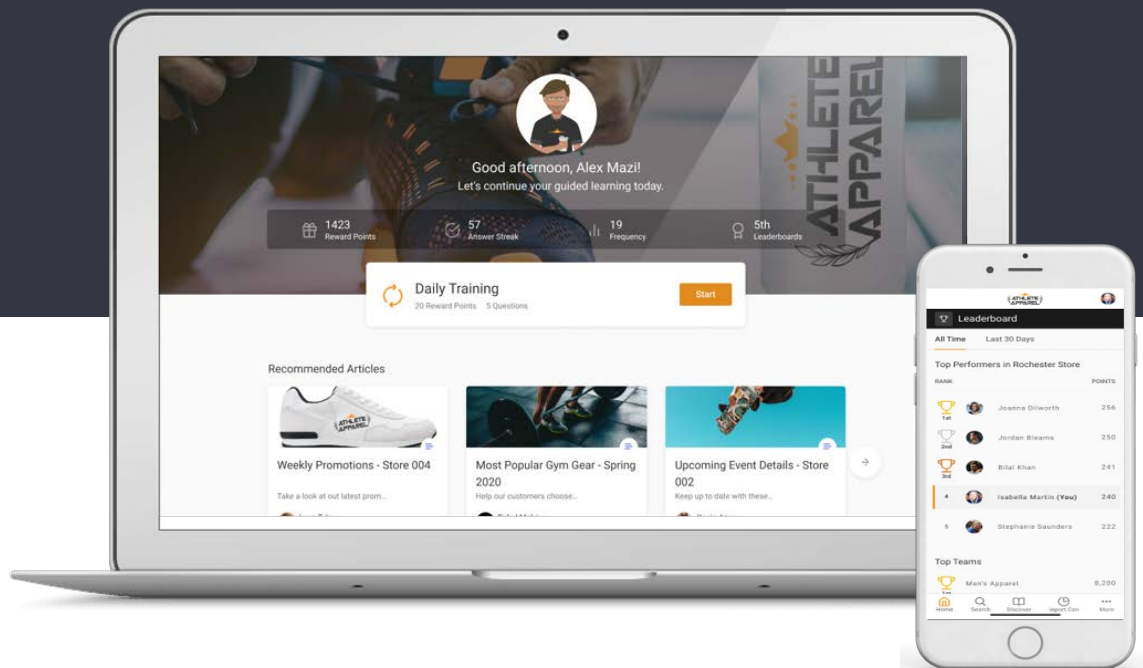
ATHLETE APPAREL

Good afternoon, Alex Mazi!
Let's continue your guided learning today.

1423
Reward Points

57
Answer Streak

19
Frequency

5th
Leaderboards

Daily Training
20 Reward Points 5 Questions

Start

Recommended Articles

ATHLETE APPAREL

Weekly Promotions - Store 004
Take a look at out latest prom...

Most Popular Gym Gear - Spring 2020
Help our customers choose...

Upcoming Event Details - Store 002
Keep up to date with these...

ATHLETE APPAREL

Leaderboard

All Time Last 30 Days

Top Performers in Rochester Store

RANK POINTS

1st Joanna Dilworth 256
2nd Jordan Bleams 250
3rd Bilal Khan 241
4 Isabella Martin (You) 240
5 Stephanie Saunders 222

Top Teams

1st Men's Apparel 8,200

Home Search Discover Import Can More